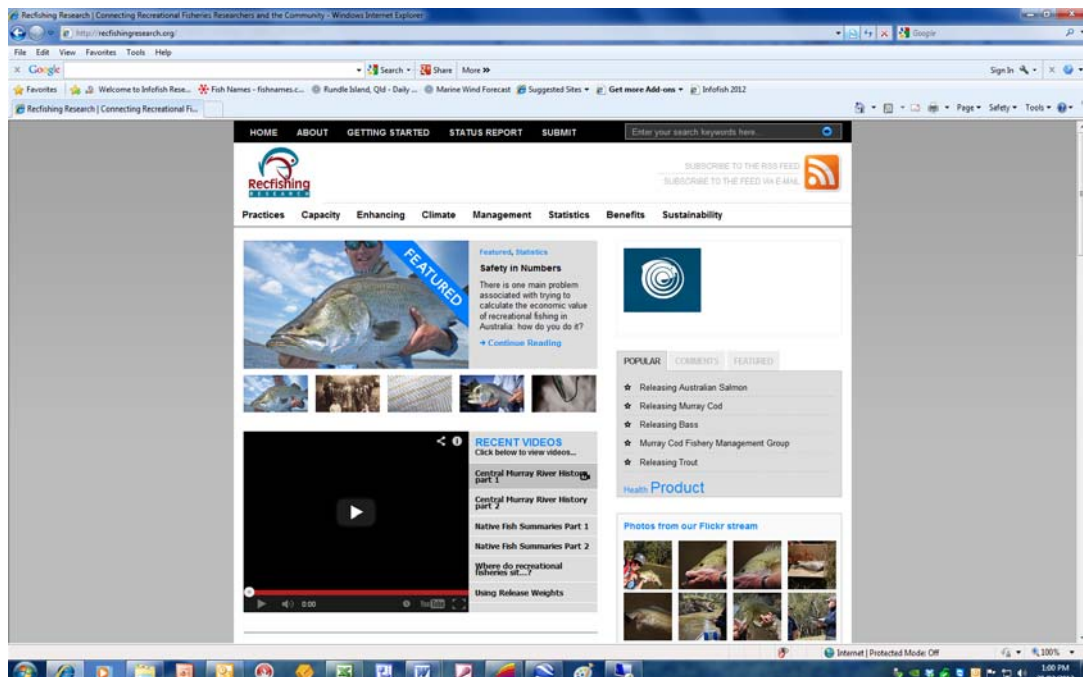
Recfishing Research | Connecting Recreational Fisheries Researchers and the Community - Windows Internet Explorer

http://recfishingresearch.org/

Google

File Edit View Favorites Tools Help

Google

Search • Share More »

Sign In

Favorites Welcome to Infofish Rese... Fish Names - fishnames.c... Rundle Island, Qld - Daily ... Marine Wind Forecast Suggested Sites • Get more Add-ons • Infofish 2012

Recfishing Research | Connecting Recreational Fi...

Page • Safety • Tools •

HOME ABOUT GETTING STARTED STATUS REPORT SUBMIT

Enter your search keywords here...

Recfishing RESEARCH

SUBSCRIBE TO THE RSS FEED
SUBSCRIBE TO THE FEED VIA E-MAIL

Practices Capacity Enhancing Climate Management Statistics Benefits Sustainability

FEATURED

Featured, Statistics

Safety in Numbers

There is one main problem associated with trying to calculate the economic value of recreational fishing in Australia: how do you do it?

→ Continue Reading

POPULAR COMMENTS FEATURED

Releasing Australian Salmon
Releasing Murray Cod
Releasing Bass
Murray Cod Fishery Management Group
Releasing Trout

Health Product

RECENT VIDEOS
Click below to view videos...

Central Murray River History part 1
Central Murray River History part 2
Native Fish Summaries Part 1
Native Fish Summaries Part 2
Where do recreational fisheries sit...?
Using Release Weights

0:00

YouTube

Photos from our Flickr stream

Internet | Protected Mode: Off

100%

1:00 PM